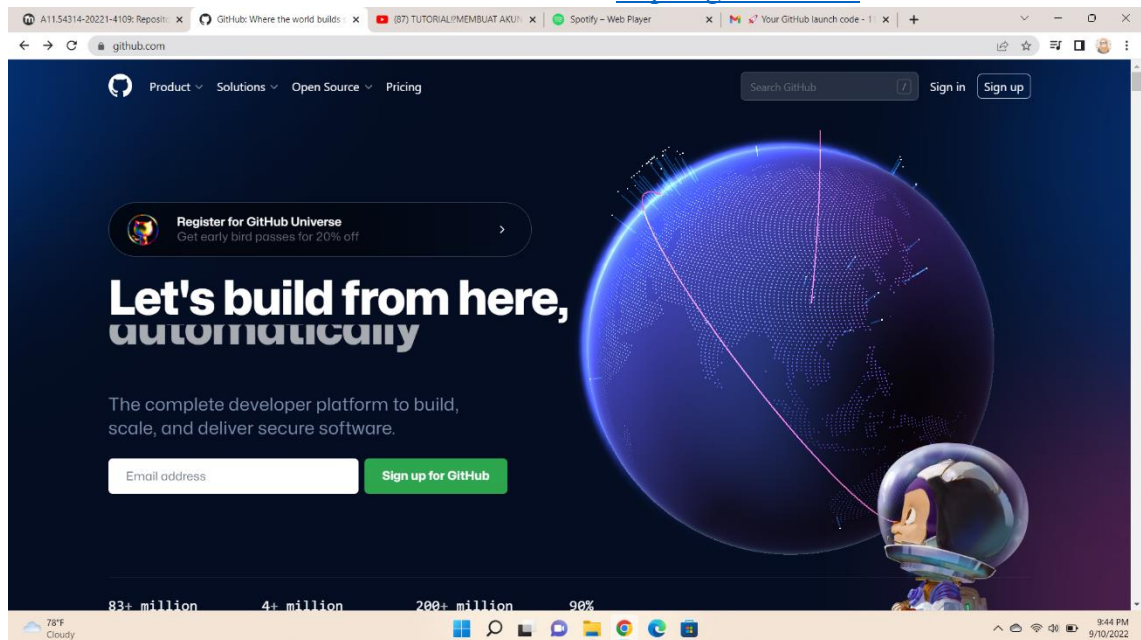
A11.54314-20221-4109: Reposit ×
GitHub: Where the world builds ×
(87) TUTORIAL?MEMBUAT AKUN ×
Spotify – Web Player ×
Your GitHub launch code - 1 ×
+

github.com

Product Solutions Open Source Pricing
Search GitHub
Sign in Sign up

Register for GitHub Universe
Get early bird passes for 20% off

Let's build from here, automatically

The complete developer platform to build, scale, and deliver secure software.

Email address
Sign up for GitHub

83+ million 4+ million 200+ million 90%

78°F
Cloudy

9:44 PM
9/10/2022